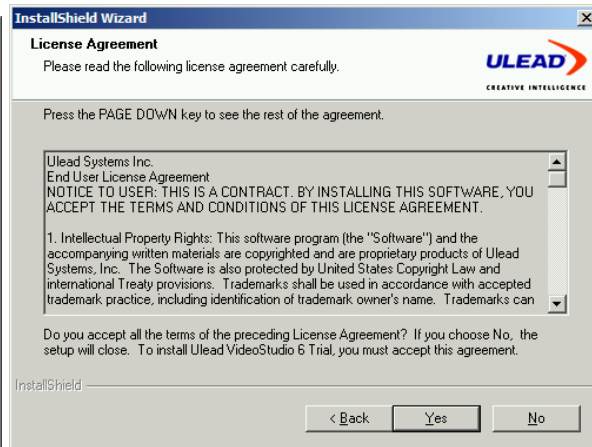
InstallShield Wizard

License Agreement

Please read the following license agreement carefully.

ULEAD

CREATIVE INTELLIGENCE

Press the PAGE DOWN key to see the rest of the agreement.

Ulead Systems Inc.
End User License Agreement
NOTICE TO USER: THIS IS A CONTRACT. BY INSTALLING THIS SOFTWARE, YOU ACCEPT THE TERMS AND CONDITIONS OF THIS LICENSE AGREEMENT.

1. Intellectual Property Rights: This software program (the "Software") and the accompanying written materials are copyrighted and are proprietary products of Ulead Systems, Inc. The Software is also protected by United States Copyright Law and international Treaty provisions. Trademarks shall be used in accordance with accepted trademark practice, including identification of trademark owner's name. Trademarks can

Do you accept all the terms of the preceding License Agreement? If you choose No, the setup will close. To install Ulead VideoStudio 6 Trial, you must accept this agreement.

InstallShield

< Back

Yes

No